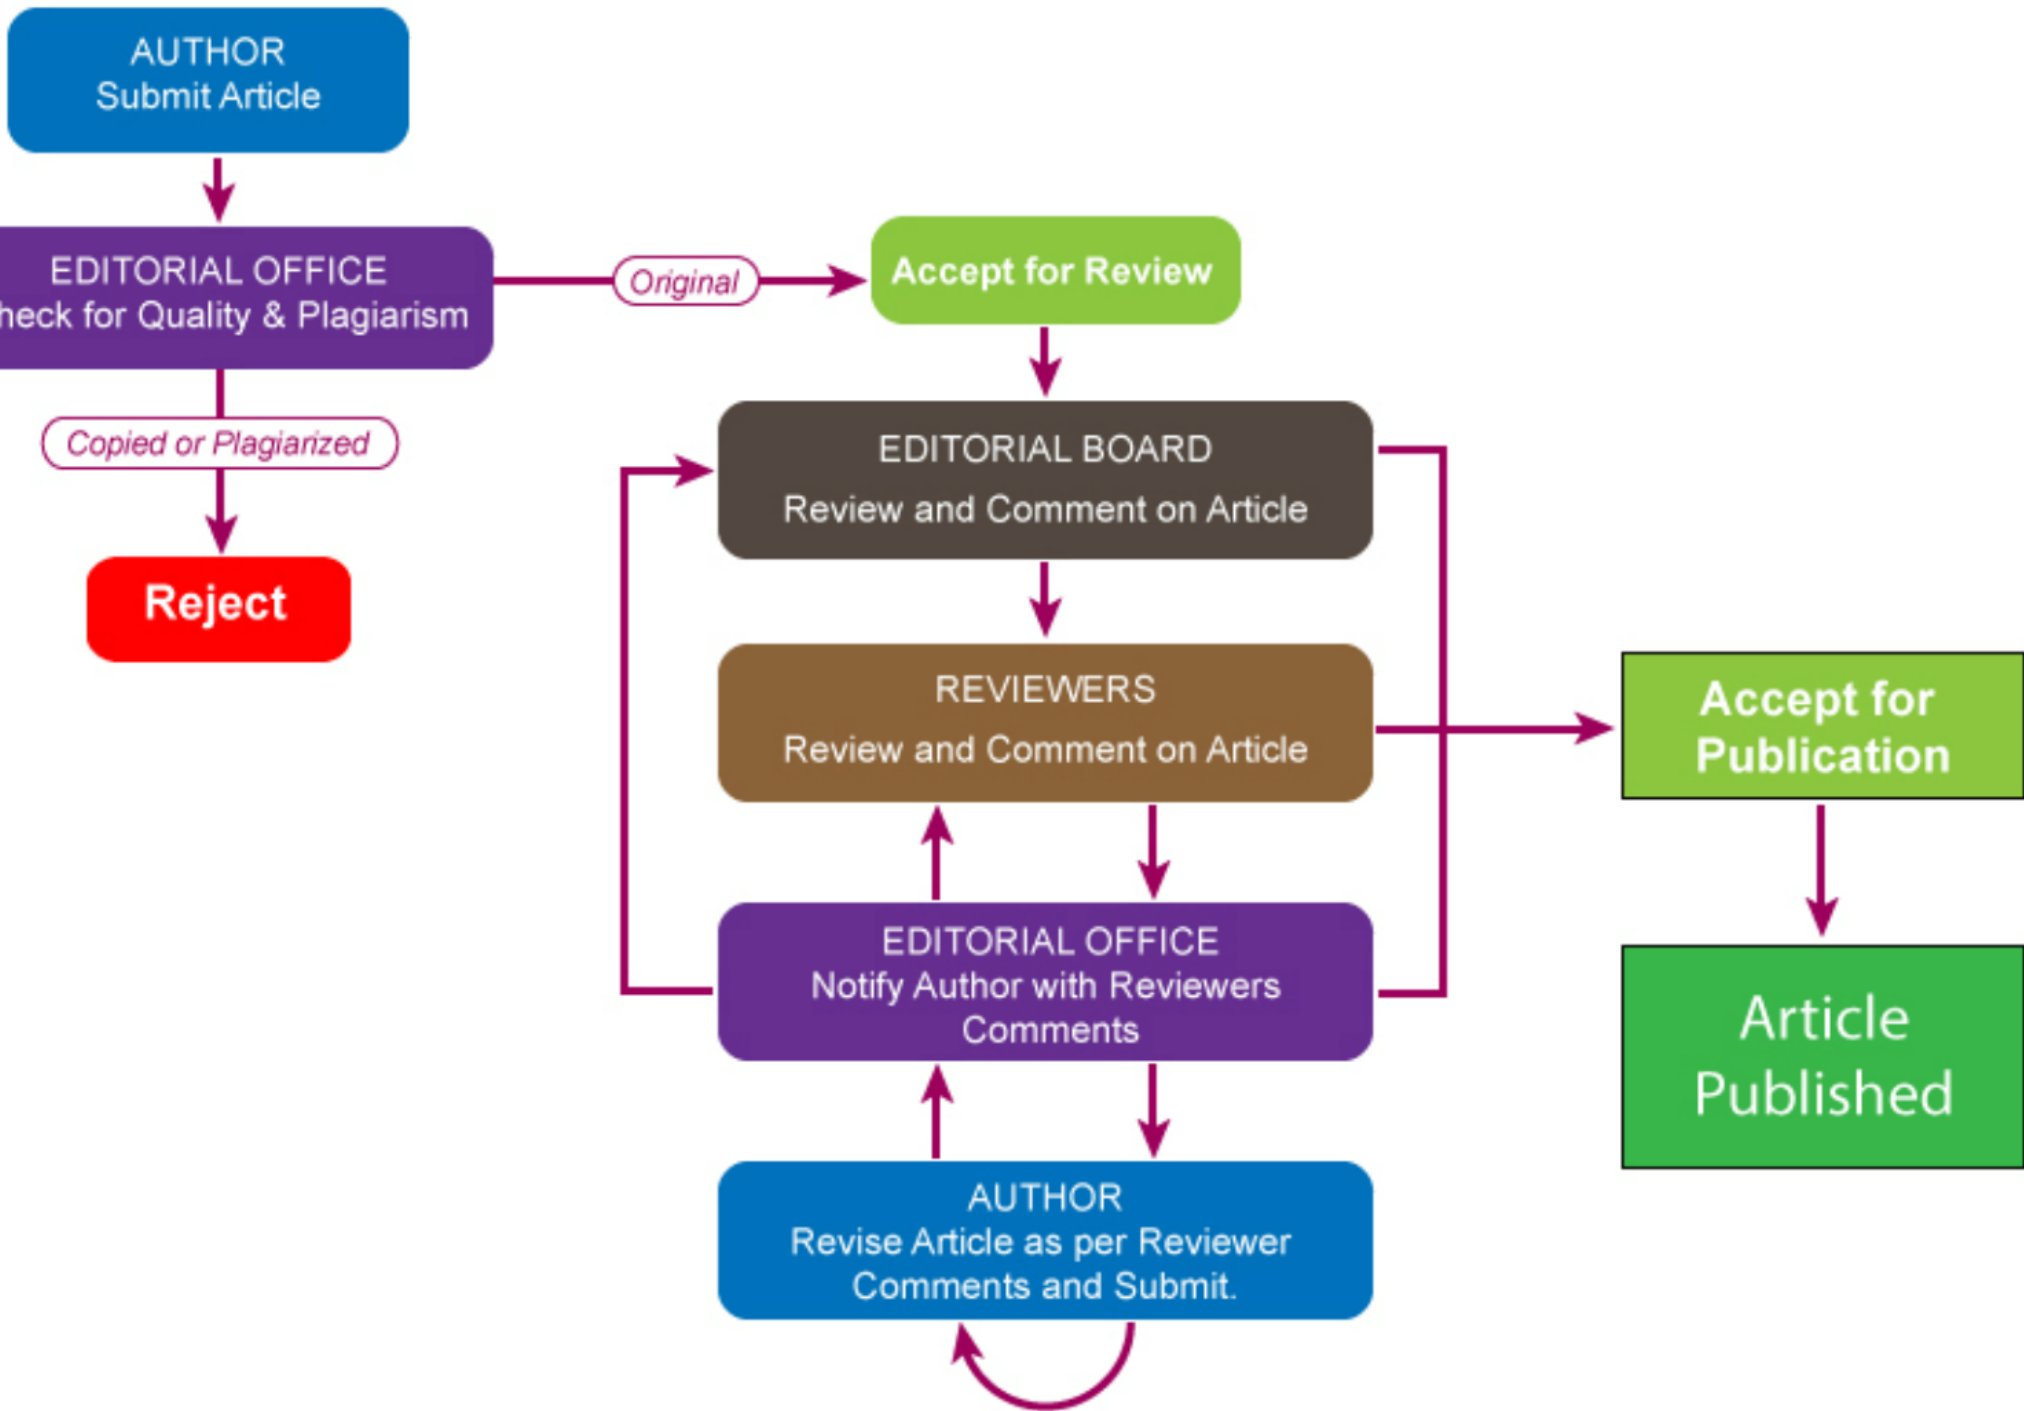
AUTHOR
Submit Article

EDITORIAL OFFICE
heck for Quality & Plagiarism

Original

Accept for Review

Copied or Plagiarized

Reject

EDITORIAL BOARD
Review and Comment on Article

REVIEWERS
Review and Comment on Article

Accept for Publication

EDITORIAL OFFICE
Notify Author with Reviewers Comments

Article Published

AUTHOR
Revise Article as per Reviewer Comments and Submit.